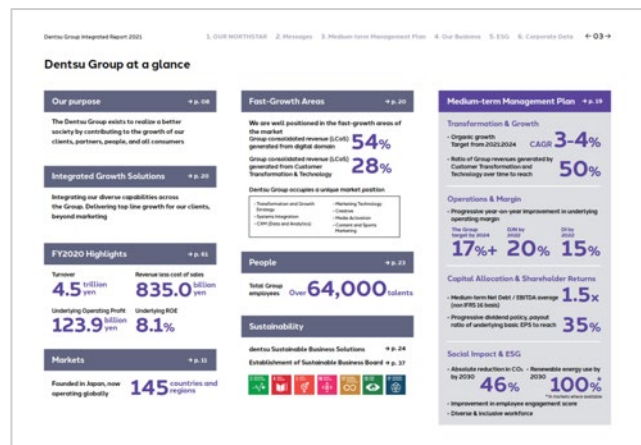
Dentsu Group Integrated Report 2021

1. OUR NORTHSTAR 2. Messages 3. Medium-term Management Plan 4. Our Business 5. ESG 6. Corporate Data ← 03 →

Dentsu Group at a glance

Our purpose → p. 08

The Dentsu Group exists to realize a better society by contributing to the growth of our clients, partners, people, and all consumers

Integrated Growth Solutions → p. 20

Integrating our diverse capabilities across the Group. Delivering top line growth for our clients, beyond marketing

FY2020 Highlights → p. 61

Turnover 4.5 trillion yen

Revenue less cost of sales 835.0 billion yen

Underlying Operating Profit 123.9 billion yen

Underlying ROE 8.1%

Markets → p. 11

Founded in Japan, now operating globally 145 countries and regions

Fast-Growth Areas → p. 20

We are well positioned in the fast-growth areas of the market

Group consolidated revenue (LCoS) generated from digital domain 54%

Group consolidated revenue (LCoS) generated from Customer Transformation & Technology 28%

Dentsu Group occupies a unique market position

• Transformation and Growth Strategy
• Systems Integration
• CXM (Data and Analytics)

• Marketing Technology
• Creative
• Media Activation
• Content and Sports Marketing

People → p. 23

Total Group employees Over 64,000 talents

Sustainability

dentsu Sustainable Business Solutions → p. 24

Establishment of Sustainable Business Board → p. 37

Medium-term Management Plan → p. 16

Transformation & Growth

• Organic growth Target from 2021-2024 CAGR 3-4%

• Ratio of Group revenues generated by Customer Transformation and Technology over time to reach 50%

Operations & Margin

• Progressive year-on-year improvement in underlying operating margin

The Group target by 2024 17%+ 
IGM by 2024 20% 
DJ by 2022 15%

Capital Allocation & Shareholder Returns

• Medium-term Net Debt / EBITDA average (non IFRS 16 basis) 1.5x

• Progressive dividend policy, payout ratio of underlying basic EPS to reach 35%

Social Impact & ESG

• Absolute reduction in $CO_2$ by 2030 46%

• Renewable energy use by 2030 100%

*In markets where available

• Improvement in employee engagement score

• Diverse & inclusive workforce